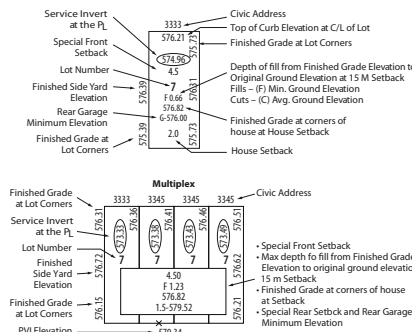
Service Invert at the PL
Civic Address
3333
576.21
Top of Curb Elevation at C/L of Lot
Special Front Setback
575.73
Finished Grade at Lot Corners
574.96
Lot Number
4.5
Depth of fill from Finished Grade Elevation to Original Ground Elevation at 15 M Setback
Fills – (F) Min. Ground Elevation
Cuts – (C) Avg. Ground Elevation
Finished Side Yard Elevation
576.39
576.31
F 0.66
576.82
Rear Garage Minimum Elevation
G-576.00
Finished Grade at corners of house at House Setback
2.0
Finished Grade at Lot Corners
575.39
575.73
House Setback

Multiplex
Finished Grade at Lot Corners
3333
3345
3345
3345
Civic Address
576.31
576.36
576.41
576.46
576.51
Service Invert at the PL
573.33
573.38
573.43
573.49
Lot Number
7
7
7
7
Finished Side Yard Elevation
576.72
576.62
4.50
F 1.23
576.82
1.5–579.52
• Special Front Setback
• Max depth fo fill from Finished Grade Elevation to original ground elevation at 15 m Setback
• Finished Grade at corners of house at Setback
• Special Rear Setbck and Rear Garage Minimum Elevation
Finished Grade at Lot Corners
576.15
576.21
PVI Elevation
579.24